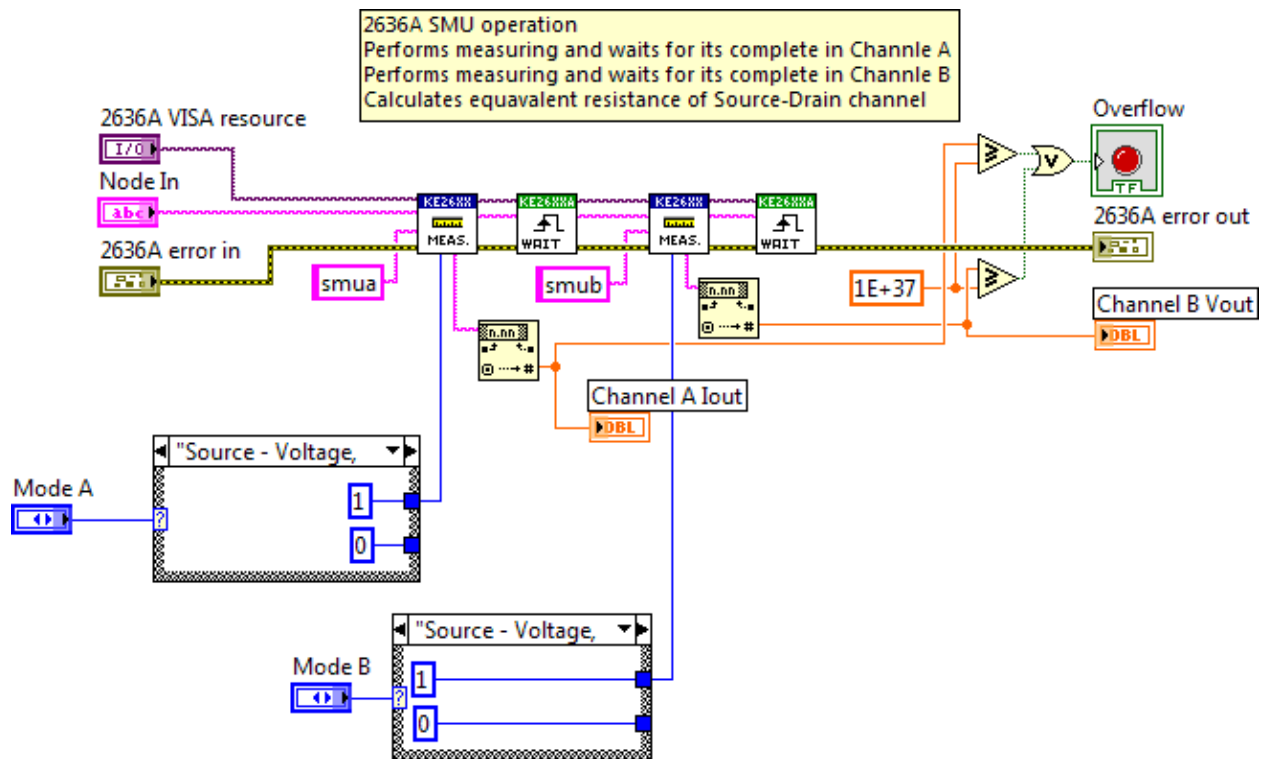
2636A SMU operation
Performs measuring and waits for its complete in Channle A
Performs measuring and waits for its complete in Channle B
Calculates equavalent resistance of Source-Drain channel

2636A VISA resource
I/O
Node In
abc
2636A error in
KE26XX
MEAS.
KE26XXA
WAIT
KE26XX
MEAS.
KE26XXA
WAIT
smua
smub
n.nn
n.nn
1E+37
Overflow
TF
2636A error out
Channel B Vout
DBL
Channel A Iout
DBL
"Source - Voltage,
Mode A
?
1
0
"Source - Voltage,
Mode B
?
1
0